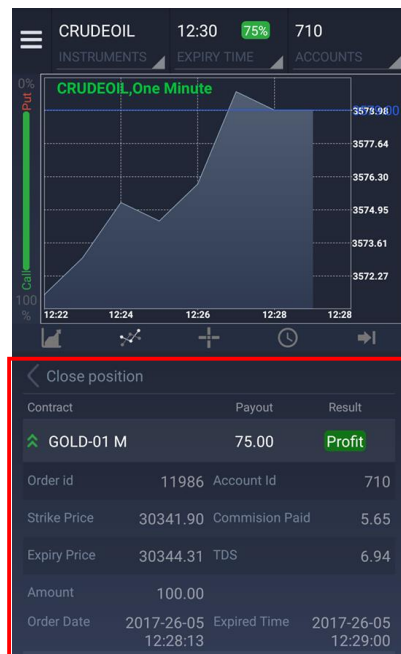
CRUDEOIL
INSTRUMENTS

12:30 75%
EXPIRY TIME

710
ACCOUNTS

0%
Put

CRUDEOIL,One Minute

3578.98
3577.64
3576.30
3574.95
3573.61
3572.27

Call
100
%

12:22 12:24 12:26 12:28 12:28

Close position

| Contract | Payout | Result |
|---|---|---|
| GOLD-01 M | 75.00 | Profit |

Order id 11986 Account Id 710
Strike Price 30341.90 Commision Paid 5.65
Expiry Price 30344.31 TDS 6.94
Amount 100.00
Order Date 2017-26-05 12:28:13 Expired Time 2017-26-05 12:29:00